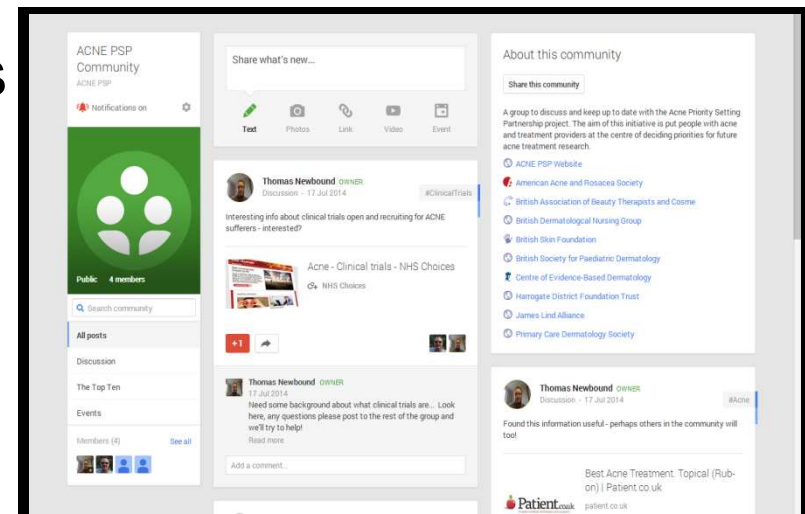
ACNE PSP Community
ACNE PSP

Notifications on

Public 4 members

Search community

All posts

Discussion

The Top Ten

Events

Members (4) See all

Share what's new...

Text Photos Link Video Event

Thomas Newbound OWNER
Discussion - 17 Jul 2014 #ClinicalTrials

Interesting info about clinical trials open and recruiting for ACNE sufferers - interested?

Acne - Clinical trials - NHS Choices
NHS Choices

+1

Thomas Newbound OWNER
17 Jul 2014
Need some background about what clinical trials are... Look here, any questions please post to the rest of the group and we'll try to help!
Read more

Add a comment...

About this community

Share this community

A group to discuss and keep up to date with the Acne Priority Setting Partnership project. The aim of this initiative is put people with acne and treatment providers at the centre of deciding priorities for future acne treatment research.

ACNE PSP Website
American Acne and Rosacea Society
British Association of Beauty Therapists and Cosme
British Dermatological Nursing Group
British Skin Foundation
British Society for Paediatric Dermatology
Centre of Evidence-Based Dermatology
Harrogate District Foundation Trust
James Lind Alliance
Primary Care Dermatology Society

Thomas Newbound OWNER
Discussion - 17 Jul 2014 #Acne

Found this information useful - perhaps others in the community will too!

Best Acne Treatment, Topical (Rub-on) | Patient.co.uk
Patient.co.uk patient.co.uk